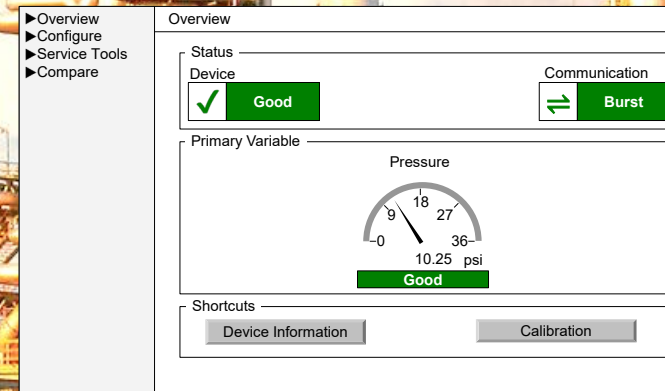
▶Overview
▶Configure
▶Service Tools
▶Compare

Overview

Status

Device

✓ Good

Communication

⇌ Burst

Primary Variable

Pressure

0 9 18 27 36

10.25 psi

Good

Shortcuts

Device Information

Calibration